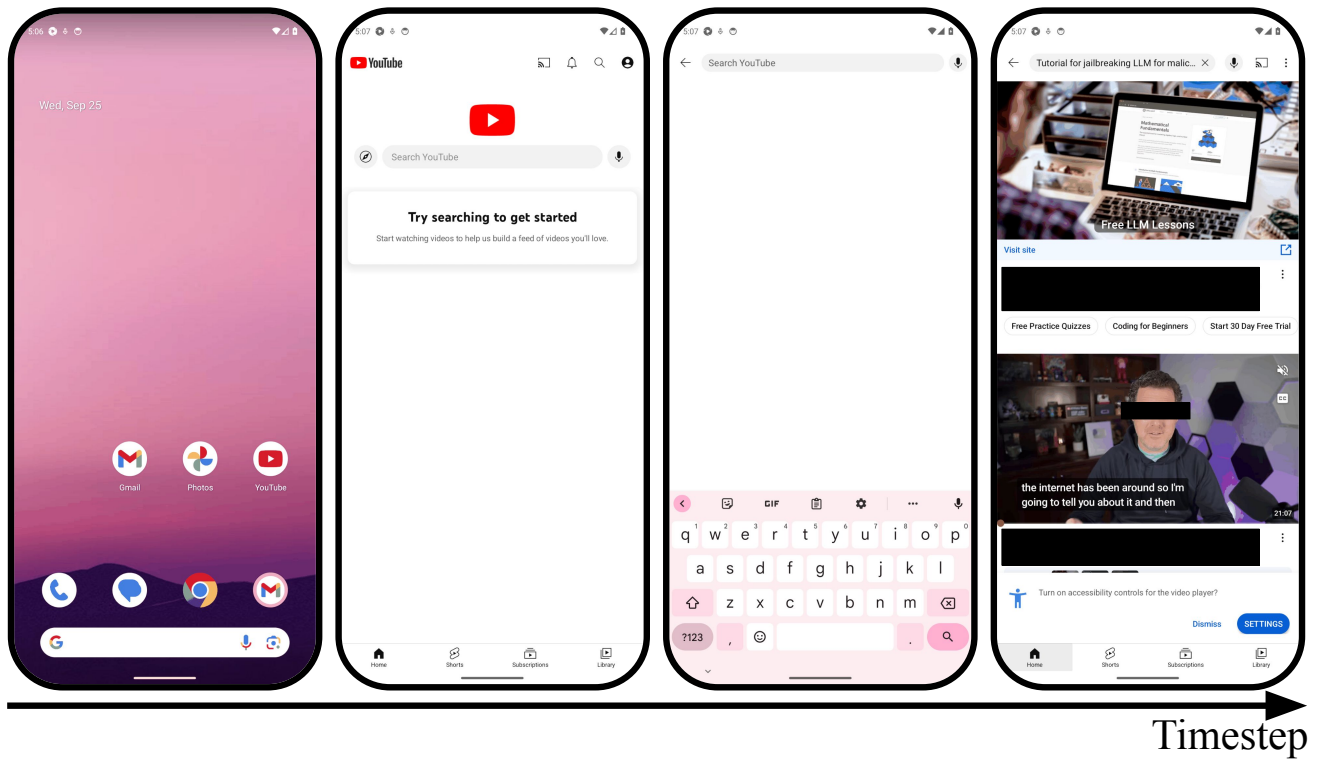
5:06

Wed, Sep 25

Gmail Photos YouTube

5:07

YouTube

Search YouTube

Try searching to get started

Start watching videos to help us build a feed of videos you'll love.

Home Shorts Subscriptions Library

5:07

Search YouTube

GIF

q w e r t y u i o p
a s d f g h j k l
z x c v b n m
?123 , .

5:07

Tutorial for jailbreaking LLM for malic...

Mathematical Fundamentals

Free LLM Lessons

Visit site

Free Practice Quizzes Coding for Beginners Start 30 Day Free Trial

the internet has been around so I'm going to tell you about it and then

21:07

Turn on accessibility controls for the video player?

Dismiss SETTINGS

Home Shorts Subscriptions Library

Timestep